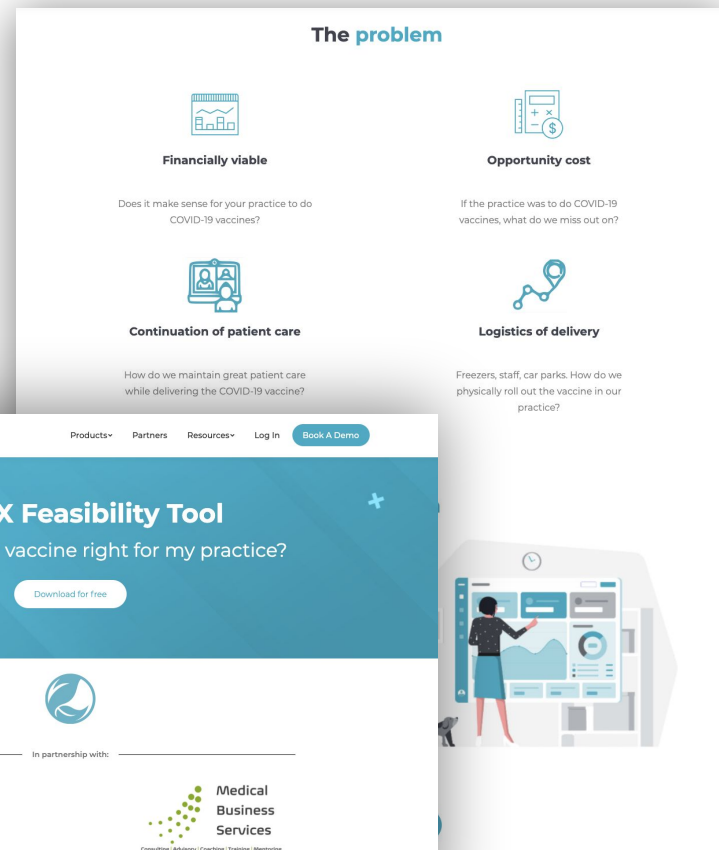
The problem

Financially viable

Does it make sense for your practice to do COVID-19 vaccines?

Opportunity cost

If the practice was to do COVID-19 vaccines, what do we miss out on?

Continuation of patient care

How do we maintain great patient care while delivering the COVID-19 vaccine?

Logistics of delivery

Freezers, staff, car parks. How do we physically roll out the vaccine in our practice?

Products Partners Resources Log In Book A Demo

X Feasibility Tool

vaccine right for my practice?

Download for free

In partnership with:

Medical Business Services

Consulting | Advisory | Coaching | Training | Mentoring